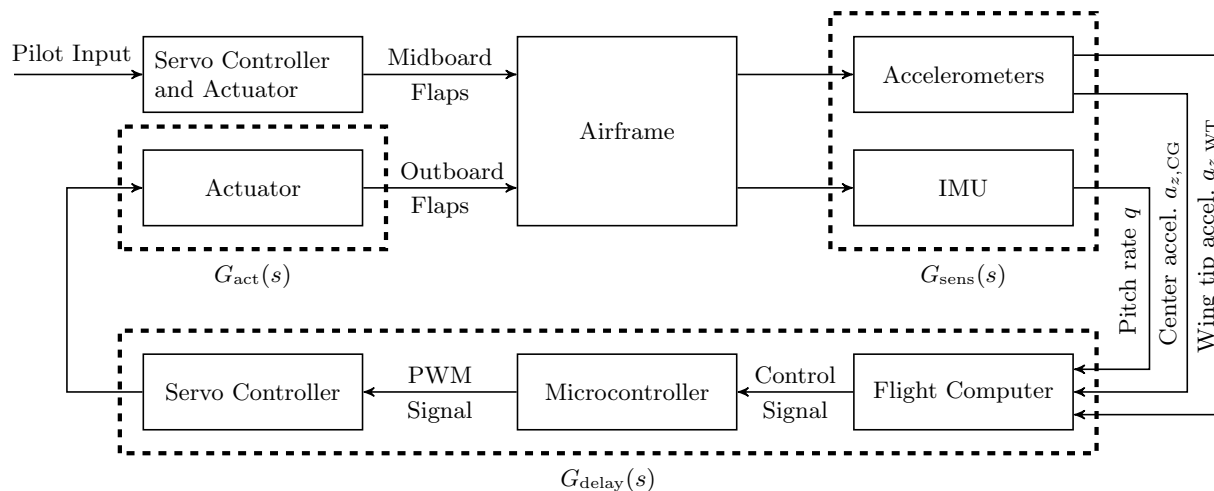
Pilot Input

Servo Controller and Actuator

Midboard Flaps

Airframe

Accelerometers

Actuator

Outboard Flaps

IMU

$G_{\text{act}}(s)$

$G_{\text{sens}}(s)$

Pitch rate $q$

Center accel. $a_{z,\text{CG}}$

Wing tip accel. $a_{z,\text{WT}}$

Servo Controller

PWM Signal

Microcontroller

Control Signal

Flight Computer

$G_{\text{delay}}(s)$